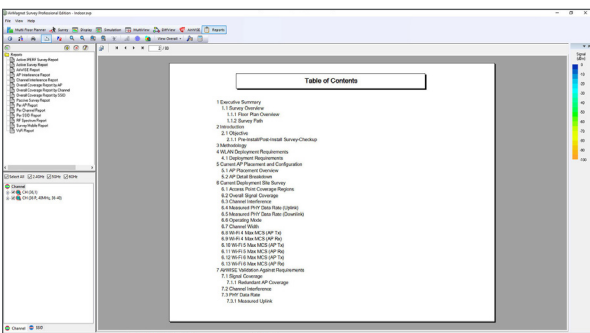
AirMagnet Survey Professional Edition - Indoor.esp
File View Help
Multi Floor Planner Survey Display Simulation HeatMaps AirWise AirMATE Reports
View Overall

Reports
Active WLAN Survey Report
Active Survey Report
AirWISE Report
AP Interference Report
Channel Interference Report
Overall Coverage Report by AP
Overall Coverage Report by Channel
Overall Coverage Report by SSID
Passive Survey Report
Per AP Report
Per Channel Report
Per SSID Report
RF Spectrum Report
Survey Mobile Report
VoFi Report

Select All 2.4GHz 5GHz 6GHz
Channel
CH (36,?)
CH (36 ?, 40MHz, 36-40)

Channel SSID

1 / 52

Table of Contents

1 Executive Summary
1.1 Survey Overview
1.1.1 Floor Plan Overview
1.1.2 Survey Path
2 Introduction
2.1 Objective
2.1.1 Pre-Install/Post-Install Survey-Checkup
3 Methodology
4 WLAN Deployment Requirements
4.1 Deployment Requirements
5 Current AP Placement and Configuration
5.1 AP Placement Overview
5.2 AP Detail Breakdown
6 Current Deployment Site Survey
6.1 Access Point Coverage Regions
6.2 Overall Signal Coverage
6.3 Channel Interference
6.4 Measured PHY Data Rate (Uplink)
6.5 Measured PHY Data Rate (Downlink)
6.6 Operating Mode
6.7 Channel Width
6.8 Wi-Fi 4 Max MCS (AP Tx)
6.9 Wi-Fi 4 Max MCS (AP Rx)
6.10 Wi-Fi 5 Max MCS (AP Tx)
6.11 Wi-Fi 5 Max MCS (AP Rx)
6.12 Wi-Fi 6 Max MCS (AP Tx)
6.13 Wi-Fi 6 Max MCS (AP Rx)
7 AirWISE Validation Against Requirements
7.1 Signal Coverage
7.1.1 Redundant AP Coverage
7.2 Channel Interference
7.3 PHY Data Rate
7.3.1 Measured Uplink

Signal (dBm)
0
-10
-20
-30
-40
-50
-60
-70
-80
-90
-100